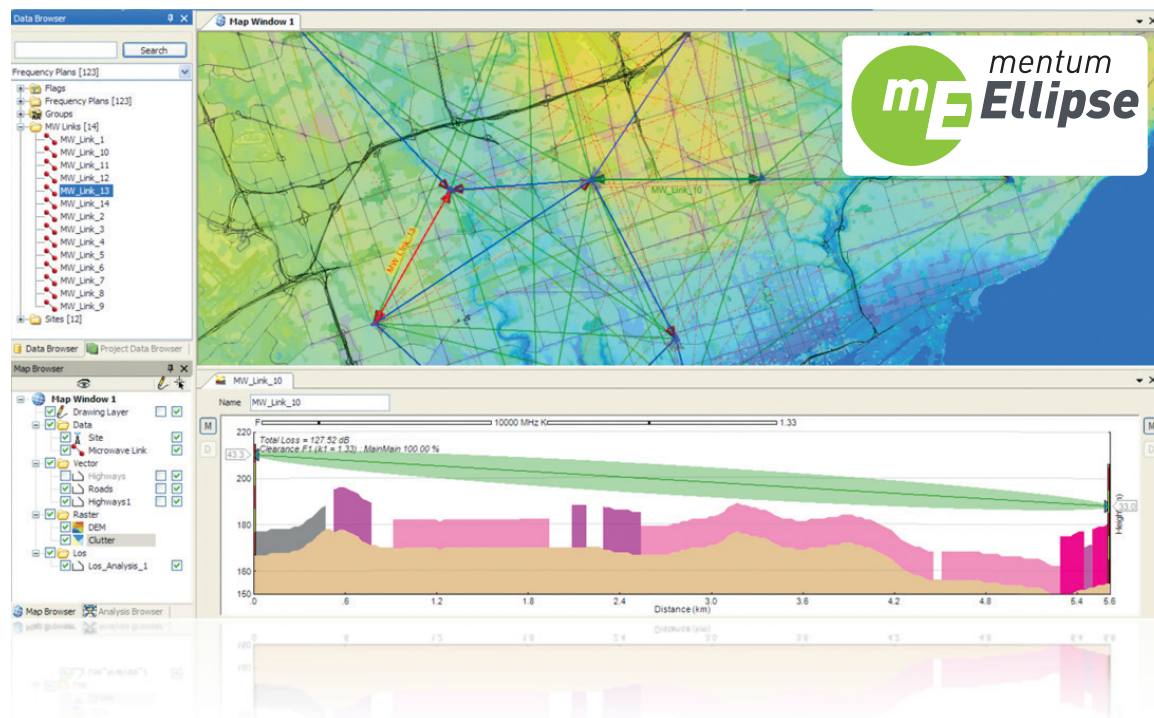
Data Browser

Search

Frequency Plans [123]

Flags
Frequency Plans [123]
Groups
MW Links [14]
MW_Link_1
MW_Link_10
MW_Link_11
MW_Link_12
MW_Link_13
MW_Link_14
MW_Link_2
MW_Link_3
MW_Link_4
MW_Link_5
MW_Link_6
MW_Link_7
MW_Link_8
MW_Link_9
Sites [12]

Data Browser
Project Data Browser

Map Browser

Map Window 1
Drawing Layer
Data
Site
Microwave Link
Vector
Highways
Roads
Highways1
Raster
DEM
Clutter
Los
Los_Analysis_1

Map Browser
Analysis Browser

Map Window 1

mentum Ellipse

MW_Link_10
MW_Link_13

MW_Link_10

Name MW_Link_10

M
D

F 10000 MHz K 1.33

Total Loss = 127.52 dB
Clearance F1 (k1 = 1.33) , MainMain 100.00 %

43.3
33.0
Height

220
200
180
160
150

0 .6 1.2 1.8 2.4 3.0 3.6 4.2 4.8 5.4 5.6
Distance (km)